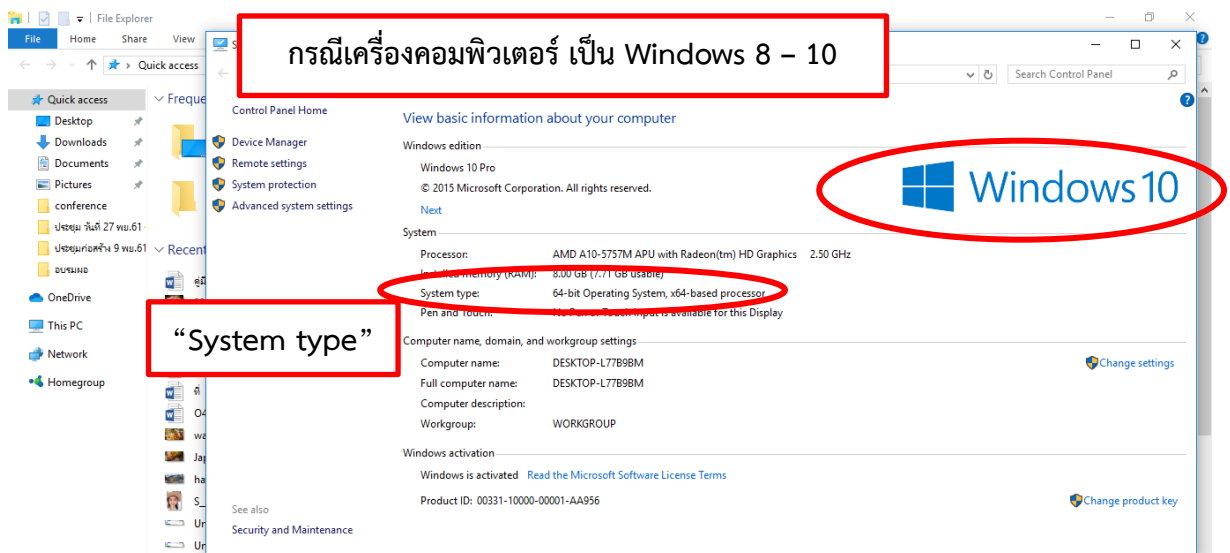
File Explorer

File Home Share View

Quick access

Quick access
Desktop
Downloads
Documents
Pictures
conference
ประชุม วันที่ 27 พย.61
ประชุมก่อสร้าง 9 พย.61
อบรมมอ

OneDrive
This PC
Network
Homegroup

Freque

Recent

กรณีเครื่องคอมพิวเตอร์ เป็น Windows 8 – 10

Search Control Panel

Control Panel Home
Device Manager
Remote settings
System protection
Advanced system settings

View basic information about your computer

Windows edition
Windows 10 Pro
© 2015 Microsoft Corporation. All rights reserved.
Next

Windows 10

System
Processor: AMD A10-5757M APU with Radeon(tm) HD Graphics 2.50 GHz
Installed memory (RAM): 8.00 GB (7.71 GB usable)
System type: 64-bit Operating System, x64-based processor
Pen and Touch: No Pen or Touch Input is available for this Display

“System type”

Computer name, domain, and workgroup settings
Computer name: DESKTOP-L77B9BM
Change settings
Full computer name: DESKTOP-L77B9BM
Computer description:
Workgroup: WORKGROUP

Windows activation
Windows is activated Read the Microsoft Software License Terms
Product ID: 00331-10000-00001-AA956
Change product key

See also
Security and Maintenance